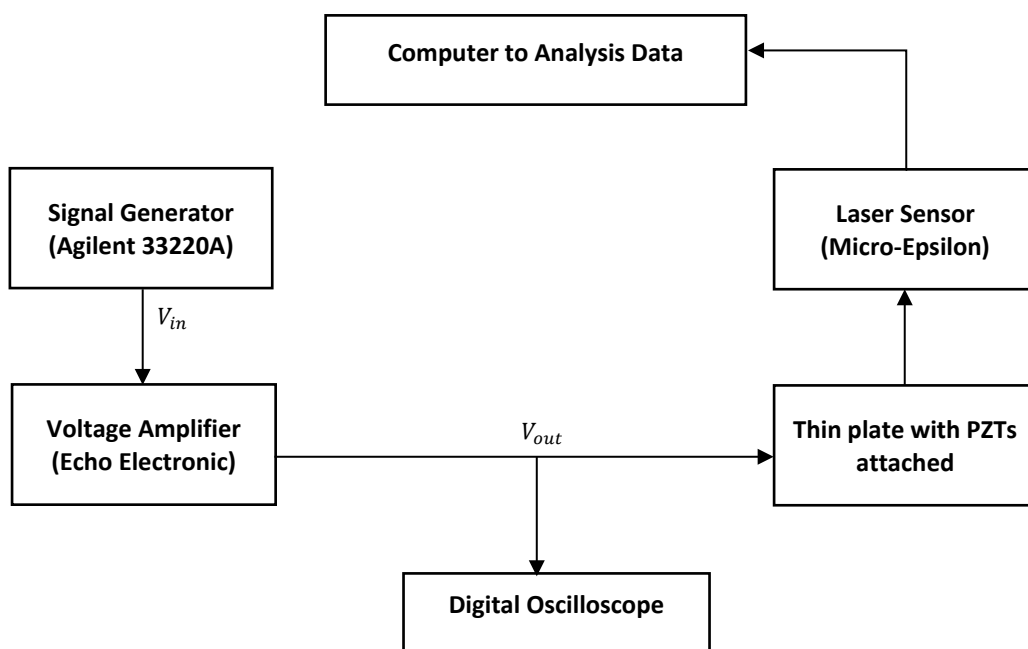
Computer to Analysis Data

Signal Generator
(Agilent 33220A)

$V_{in}$

Voltage Amplifier
(Echo Electronic)

$V_{out}$

Laser Sensor
(Micro-Epsilon)

Thin plate with PZTs attached

Digital Oscilloscope